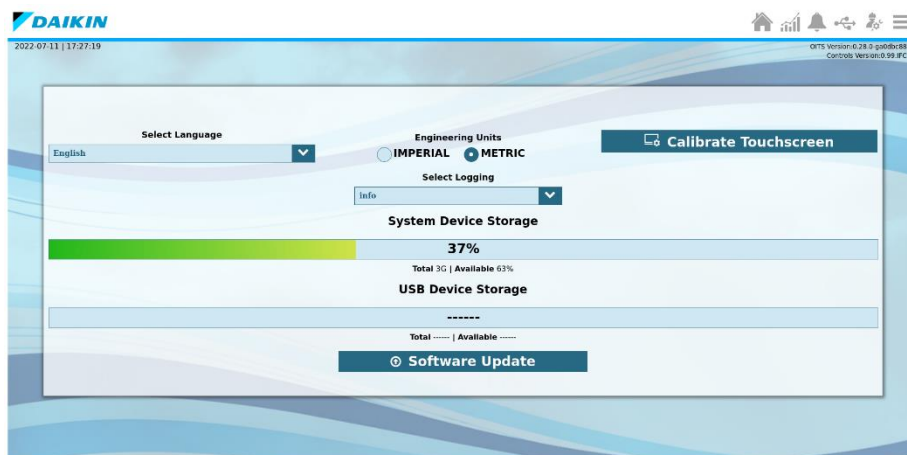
DAIKIN

2022-07-11 | 17:27:19

OITS Version:0.28.0-ga0dbc88
Controls Version:0.99.IFC

Select Language

English

Engineering Units

IMPERIAL METRIC

Calibrate Touchscreen

Select Logging

info

System Device Storage

37%

Total 3G | Available 63%

USB Device Storage

------

Total ------ | Available ------

Software Update